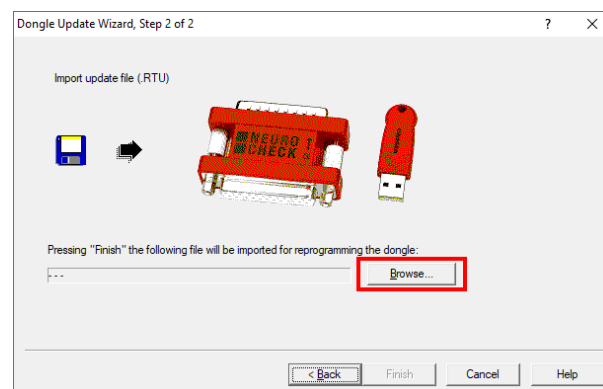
Dongle Update Wizard, Step 2 of 2

?

×

Import update file (.RTU)

NEURO CHECK

Pressing "Finish" the following file will be imported for reprogramming the dongle:

---

Browse...

< Back

Finish

Cancel

Help